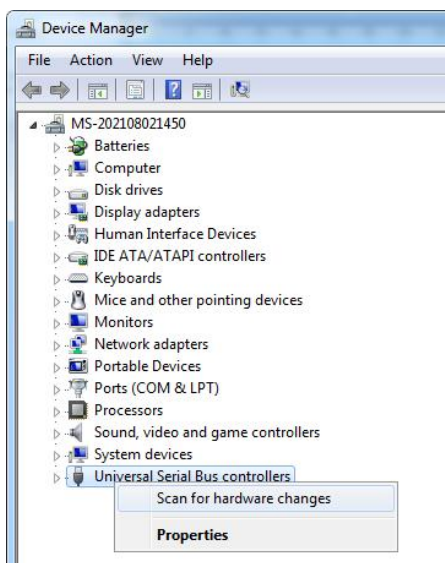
Device Manager

File Action View Help

MS-202108021450
Batteries
Computer
Disk drives
Display adapters
Human Interface Devices
IDE ATA/ATAPI controllers
Keyboards
Mice and other pointing devices
Monitors
Network adapters
Portable Devices
Ports (COM & LPT)
Processors
Sound, video and game controllers
System devices
Universal Serial Bus controllers

Scan for hardware changes

Properties